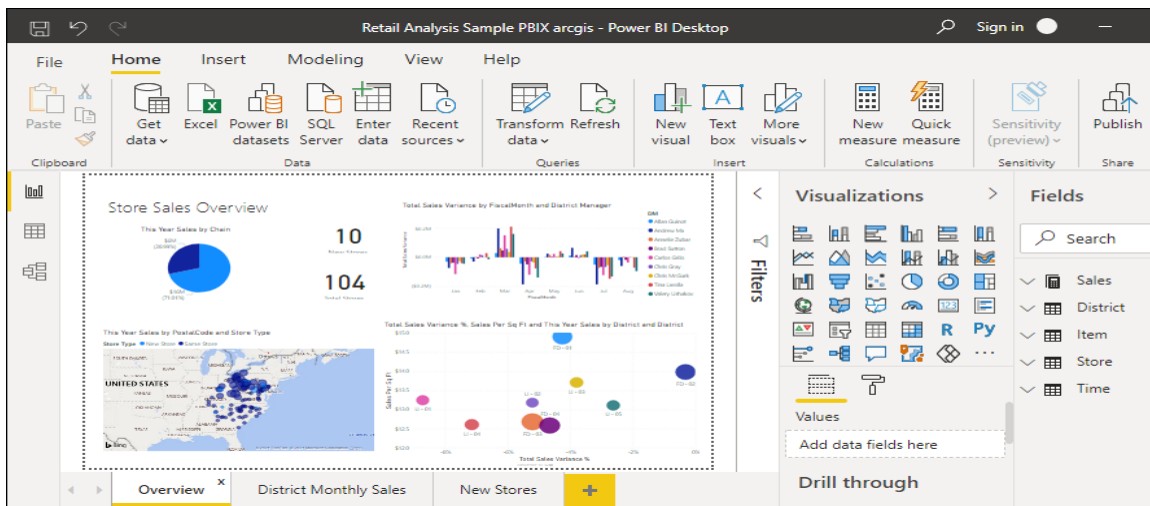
Retail Analysis Sample PBIX arcgis - Power BI Desktop

Sign in

File Home Insert Modeling View Help

Paste
Clipboard

Get data
Excel
Power BI datasets
SQL Server
Enter data
Recent sources
Data

Transform data
Refresh
Queries

New visual
Text box
More visuals
Insert

New measure
Quick measure
Calculations

Sensitivity (preview)
Sensitivity

Publish
Share

Store Sales Overview

This Year Sales by Chain

10
New Stores

104
Total Stores

Total Sales Variance by FiscalMonth and District Manager

This Year Sales by PostalCode and Store Type

Store Type ● New Store ● Same Store

UNITED STATES

Total Sales Variance %, Sales Per Sq Ft and This Year Sales by District and District

Total Sales Variance %

Filters

Visualizations

Values

Add data fields here

Drill through

Fields

Search

Sales
District
Item
Store
Time

Overview
District Monthly Sales
New Stores